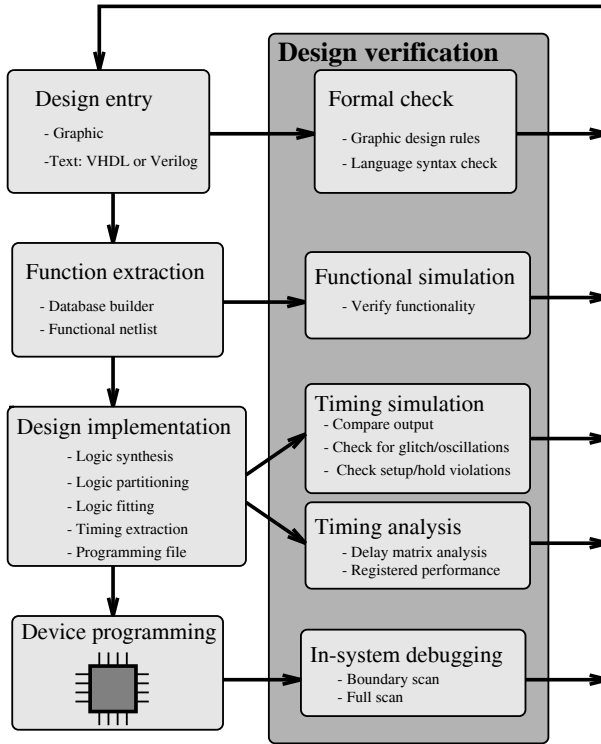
Design verification

Design entry
- Graphic
-Text: VHDL or Verilog

Formal check
- Graphic design rules
- Language syntax check

Function extraction
- Database builder
- Functional netlist

Functional simulation
- Verify functionality

Design implementation
- Logic synthesis
- Logic partitioning
- Logic fitting
- Timing extraction
- Programming file

Timing simulation
- Compare output
- Check for glitch/oscillations
- Check setup/hold violations

Timing analysis
- Delay matrix analysis
- Registered performance

Device programming

In-system debugging
- Boundary scan
- Full scan